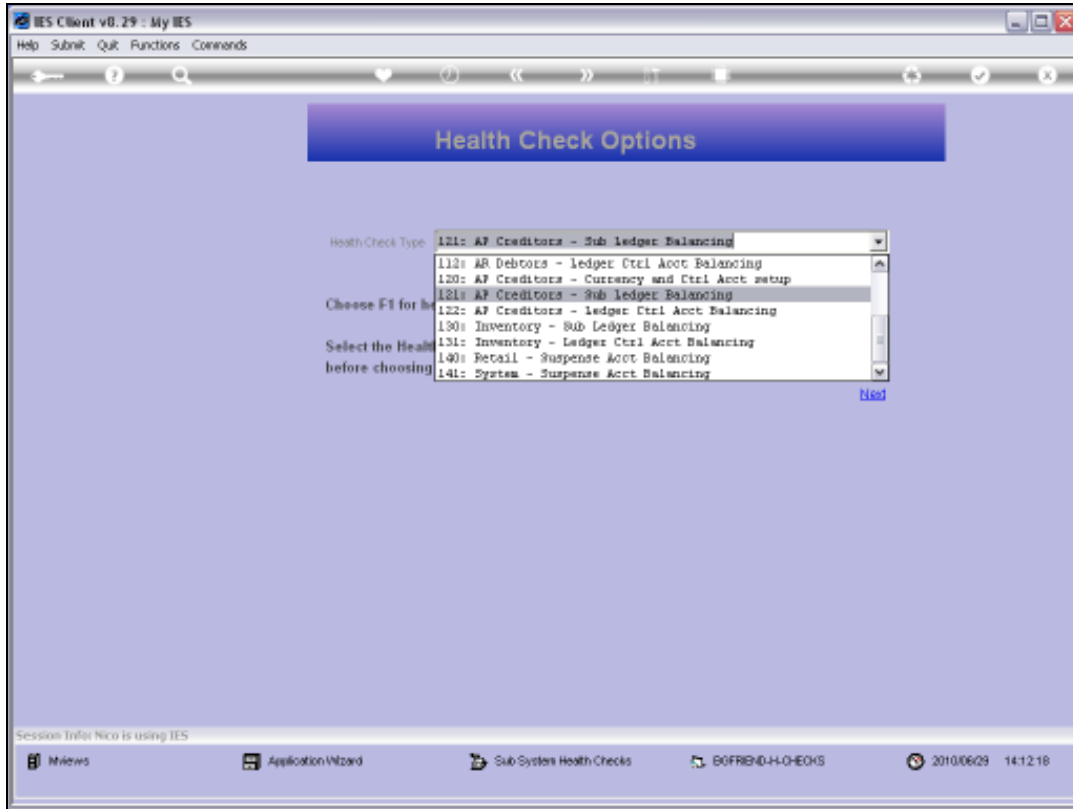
IES Client v8.29 : My IES

Help Submit Quit Functions Commands

Health Check Options

Health Check Type 121: AP Creditors - Sub ledger Balancing

112: AR Debtors - ledger Ctrl Acct Balancing
120: AP Creditors - Currency and Ctrl Acct setup
121: AP Creditors - Sub ledger Balancing
122: AP Creditors - ledger Ctrl Acct Balancing
130: Inventory - Sub Ledger Balancing
131: Inventory - Ledger Ctrl Acct Balancing
140: Retail - Suspense Acct Balancing
141: System - Suspense Acct Balancing

Choose F1 for he

Select the Healt
before choosing

Next

Session Info: Nico is using IES

Mviews Application Wizard Sub System Health Checks BOFRIEND-H-CHECKS 2010/06/29 14:12:18